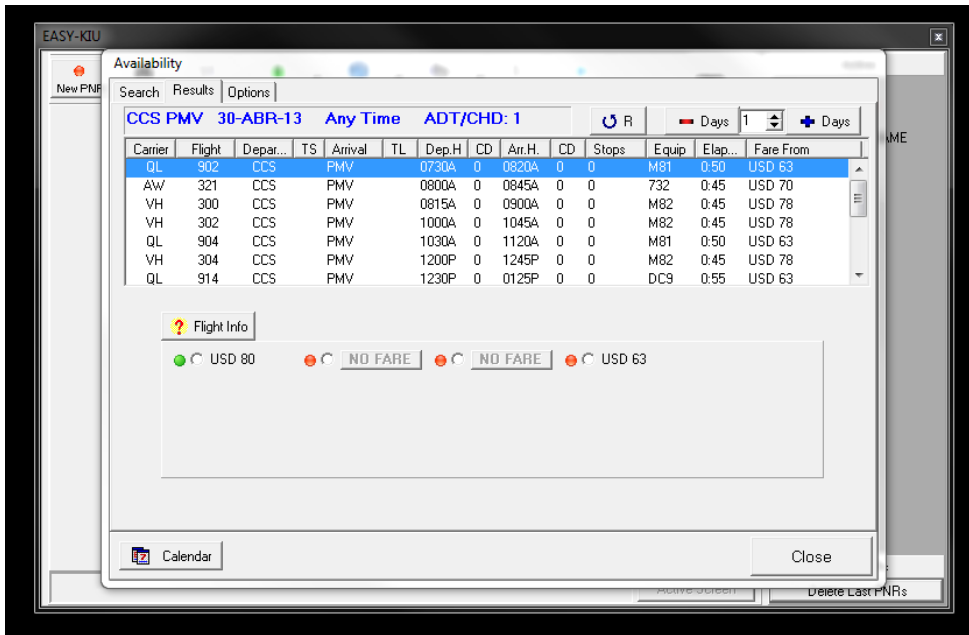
EASY-KIU

New PNR

Availability

Search | Results | Options

CCS PMV 30-ABR-13 Any Time ADT/CHD: 1

R

Days 1 Days

AME

| Carrier | Flight | Depar... | TS | Arrival | TL | Dep.H | CD | Arr.H. | CD | Stops | Equip | Elap... | Fare From |
|---|---|---|---|---|---|---|---|---|---|---|---|---|---|
| QL | 902 | CCS | | PMV | | 0730A | 0 | 0820A | 0 | 0 | M81 | 0:50 | USD 63 |
| AW | 321 | CCS | | PMV | | 0800A | 0 | 0845A | 0 | 0 | 732 | 0:45 | USD 70 |
| VH | 300 | CCS | | PMV | | 0815A | 0 | 0900A | 0 | 0 | M82 | 0:45 | USD 78 |
| VH | 302 | CCS | | PMV | | 1000A | 0 | 1045A | 0 | 0 | M82 | 0:45 | USD 78 |
| QL | 904 | CCS | | PMV | | 1030A | 0 | 1120A | 0 | 0 | M81 | 0:50 | USD 63 |
| VH | 304 | CCS | | PMV | | 1200P | 0 | 1245P | 0 | 0 | M82 | 0:45 | USD 78 |
| QL | 914 | CCS | | PMV | | 1230P | 0 | 0125P | 0 | 0 | DC9 | 0:55 | USD 63 |

Flight Info

USD 80 NO FARE NO FARE USD 63

Calendar

Close

Active Screen

Delete Last PNRs